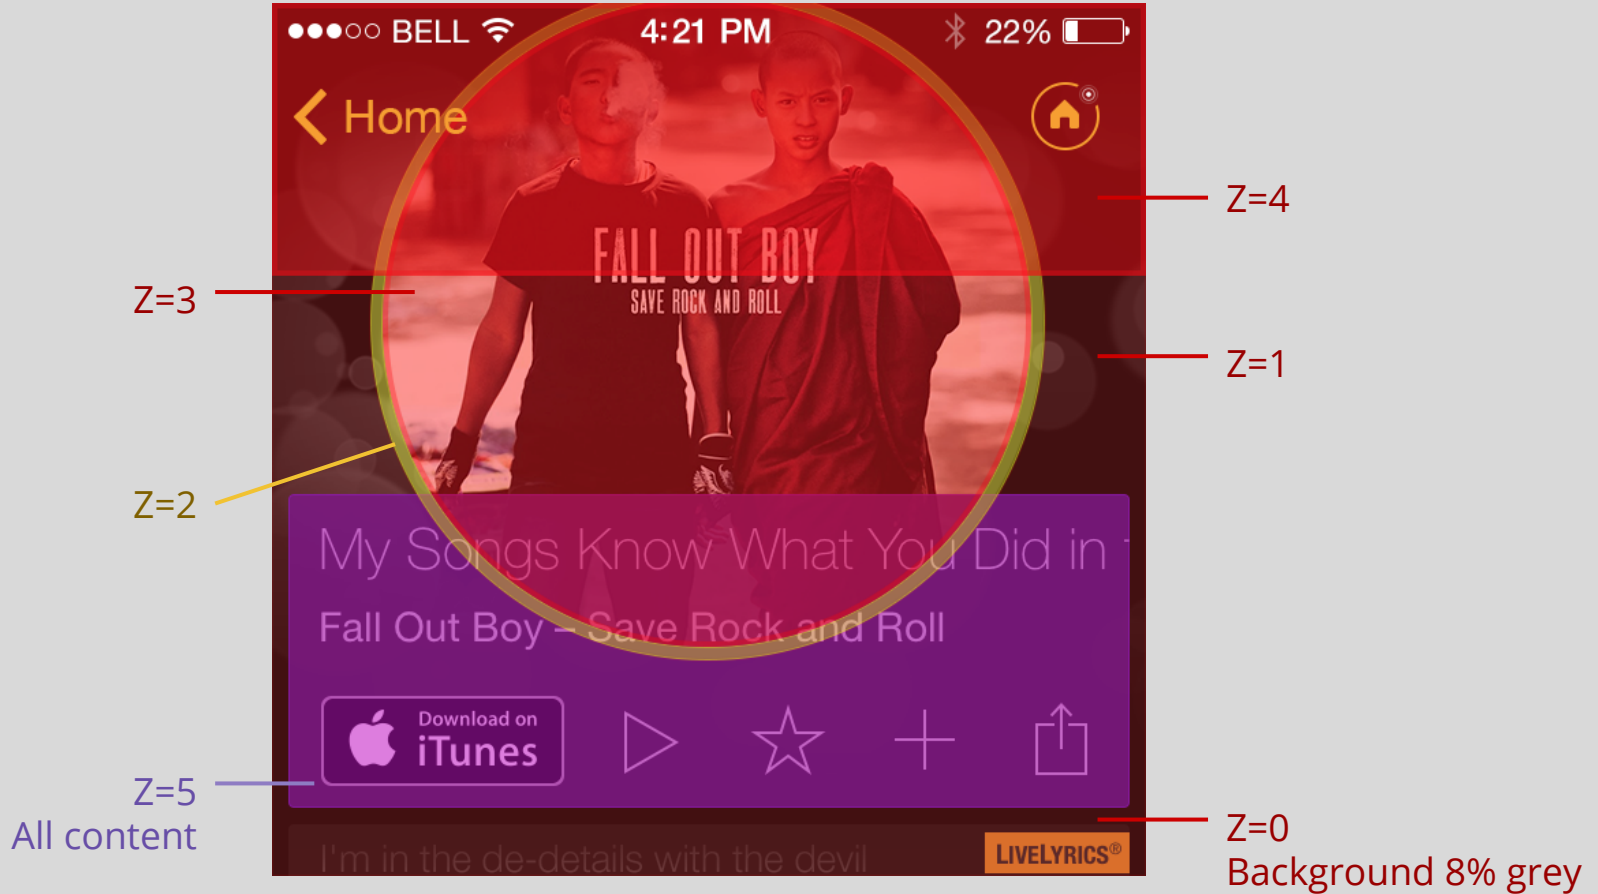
●●●○○ BELL 4:21 PM 22%

Home

Z=4

FALL OUT BOY
SAVE ROCK AND ROLL

Z=3

Z=1

Z=2

My Songs Know What You Did in t

Fall Out Boy – Save Rock and Roll

Download on
iTunes

Z=5
All content

Z=0
Background 8% grey

I'm in the de-details with the devil

LIVELYRICS®